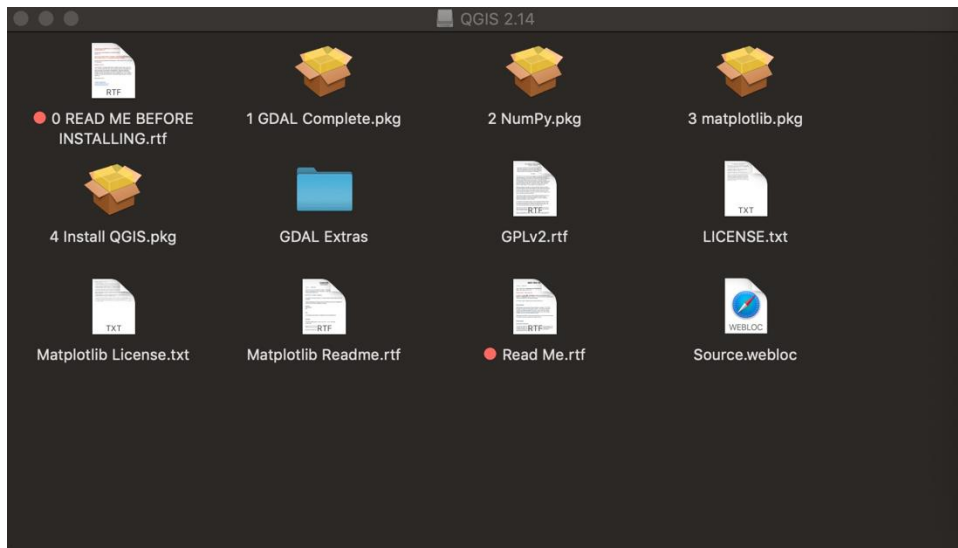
QGIS 2.14

RTF
0 READ ME BEFORE INSTALLING.rtf

1 GDAL Complete.pkg

2 NumPy.pkg

3 matplotlib.pkg

4 Install QGIS.pkg

GDAL Extras

RTF
GPLv2.rtf

TXT
LICENSE.txt

TXT
Matplotlib License.txt

RTF
Matplotlib Readme.rtf

RTF
Read Me.rtf

WEBLOC
Source.webloc